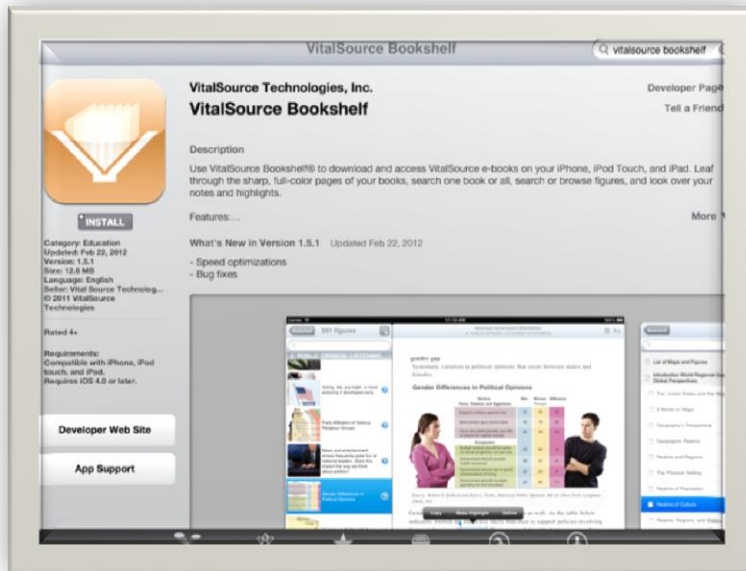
VitalSource Bookshelf

vitalsource bookshelf

VitalSource Technologies, Inc.

VitalSource Bookshelf

Developer Page

Tell a Friend

INSTALL

Category: Education
Updated: Feb 22, 2012
Version: 1.5.1
Size: 12.6 MB
Language: English
Seller: Vital Source Technolog...
© 2011 VitalSource Technologies

Rated 4+

Requirements: Compatible with iPhone, iPod touch, and iPad. Requires iOS 4.0 or later.

Developer Web Site

App Support

Description

Use VitalSource Bookshelf® to download and access VitalSource e-books on your iPhone, iPod Touch, and iPad. Leaf through the sharp, full-color pages of your books, search one book or all, search or browse figures, and look over your notes and highlights.

Features:...

More

What's New in Version 1.5.1 Updated Feb 22, 2012

- Speed optimizations
- Bug fixes

Gender Differences in Political Opinions

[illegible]